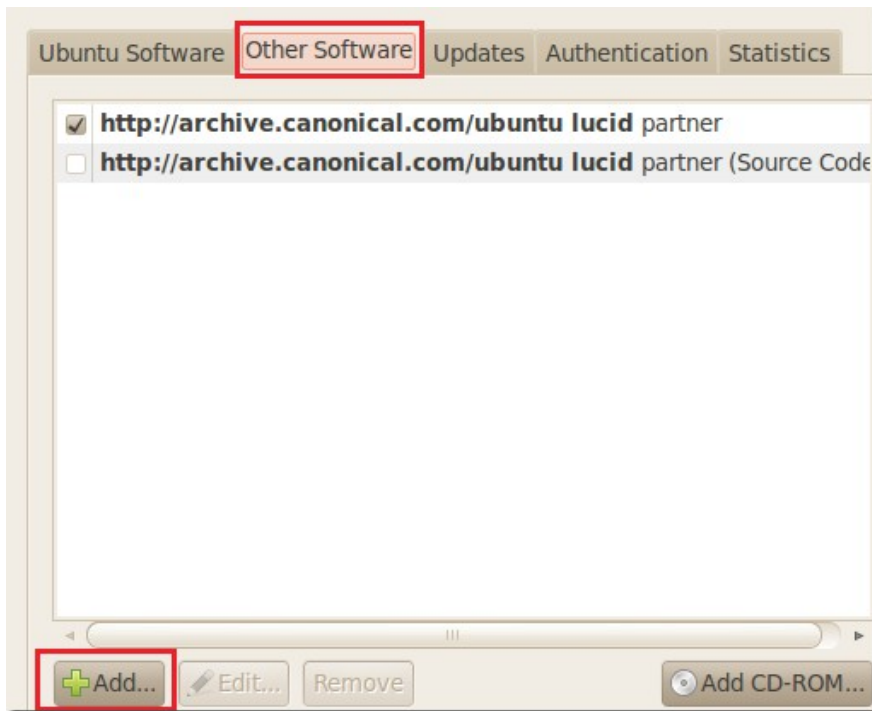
Ubuntu Software | Other Software | Updates | Authentication | Statistics

http://archive.canonical.com/ubuntu lucid partner
http://archive.canonical.com/ubuntu lucid partner (Source Code

Add... | Edit... | Remove | Add CD-ROM...